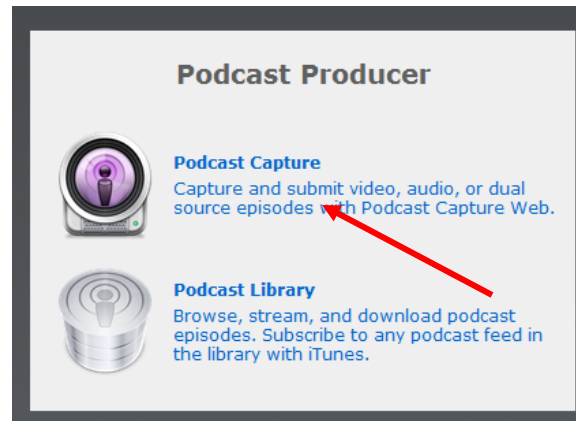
Podcast Producer

Podcast Capture
Capture and submit video, audio, or dual source episodes with Podcast Capture Web.

Podcast Library
Browse, stream, and download podcast episodes. Subscribe to any podcast feed in the library with iTunes.